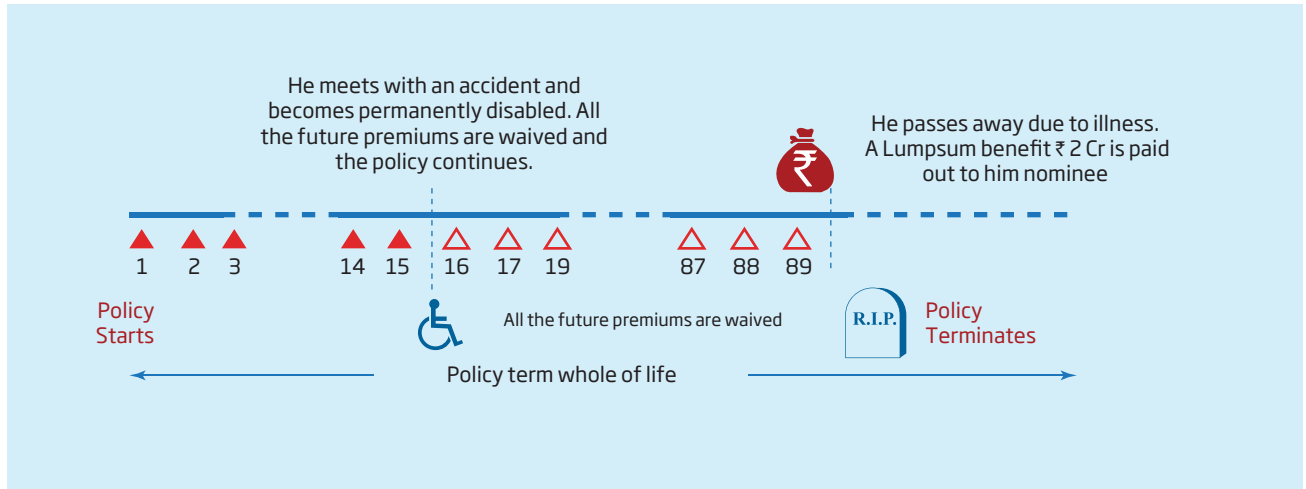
He meets with an accident and becomes permanently disabled. All the future premiums are waived and the policy continues.

₹

He passes away due to illness. A Lumpsum benefit ₹ 2 Cr is paid out to him nominee

1 2 3 14 15 16 17 19 87 88 89

Policy Starts

All the future premiums are waived

R.I.P.

Policy Terminates

Policy term whole of life